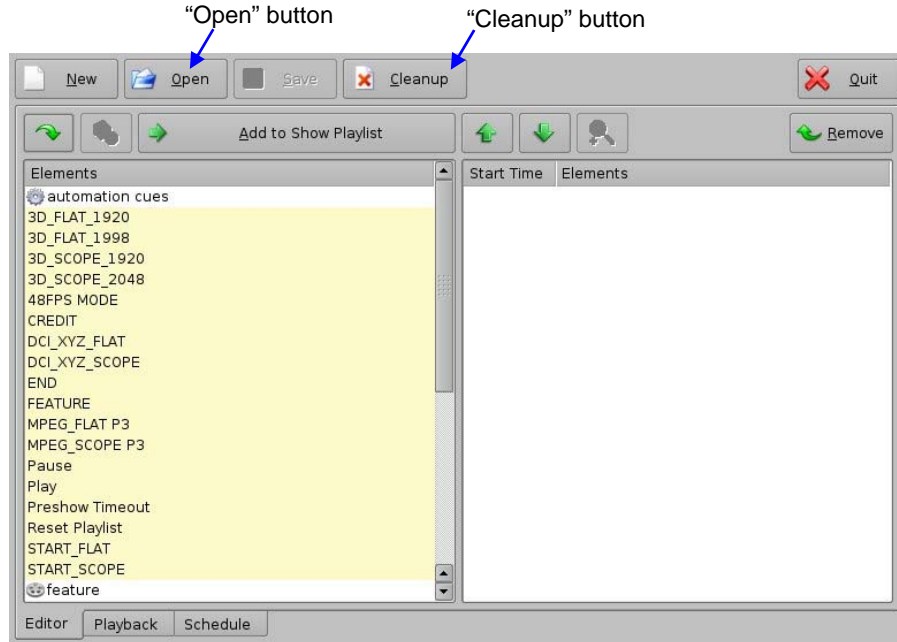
"Open" button

"Cleanup" button

New Open Save Cleanup Quit

Add to Show Playlist

Remove

| Elements |
|---|
| automation cues |
| 3D_FLAT_1920 |
| 3D_FLAT_1998 |
| 3D_SCOPE_1920 |
| 3D_SCOPE_2048 |
| 48FPS MODE |
| CREDIT |
| DCI_XYZ_FLAT |
| DCI_XYZ_SCOPE |
| END |
| FEATURE |
| MPEG_FLAT P3 |
| MPEG_SCOPE P3 |
| Pause |
| Play |
| Preshow Timeout |
| Reset Playlist |
| START_FLAT |
| START_SCOPE |
| feature |

| Start Time | Elements |
|---|---|

Editor Playback Schedule